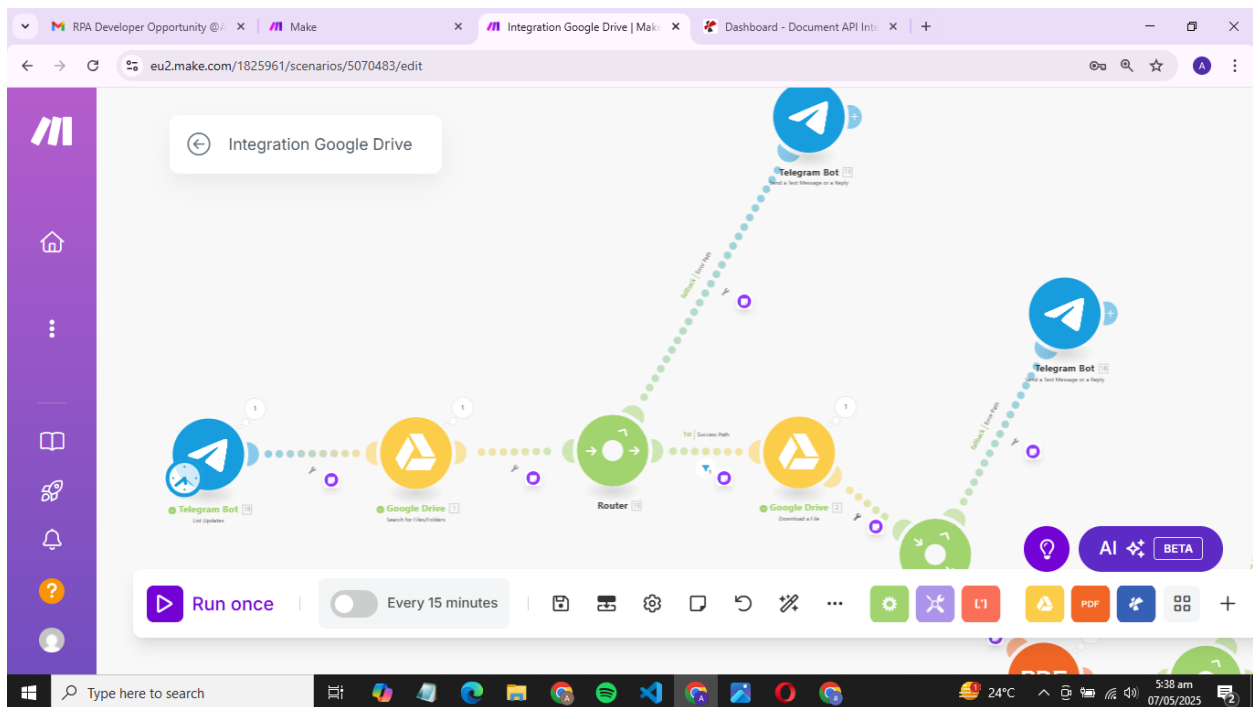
RPA Developer Opportunity @A
Make
Integration Google Drive | Make
Dashboard - Document API Inte
eu2.make.com/1825961/scenarios/5070483/edit

Integration Google Drive

Telegram Bot
Send a Text Message or a Reply

fallback | Error Path

Telegram Bot
Send a Text Message or a Reply

fallback | Error Path

1
Telegram Bot
List Updates

1
Google Drive
Search for Files/Folders

Router

1st | Success Path

1
Google Drive
Download a File

Run once
Every 15 minutes

AI BETA

Type here to search
24°C
5:38 am
07/05/2025